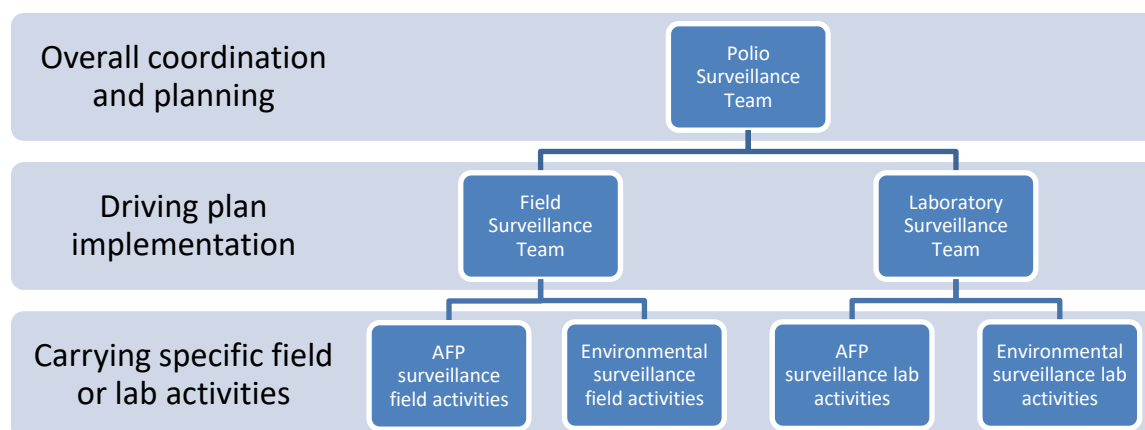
Overall coordination and planning

Polio Surveillance Team

Driving plan implementation

Field Surveillance Team

Laboratory Surveillance Team

Carrying specific field or lab activities

AFP surveillance field activities

Environmental surveillance field activities

AFP surveillance lab activities

Environmental surveillance lab activities